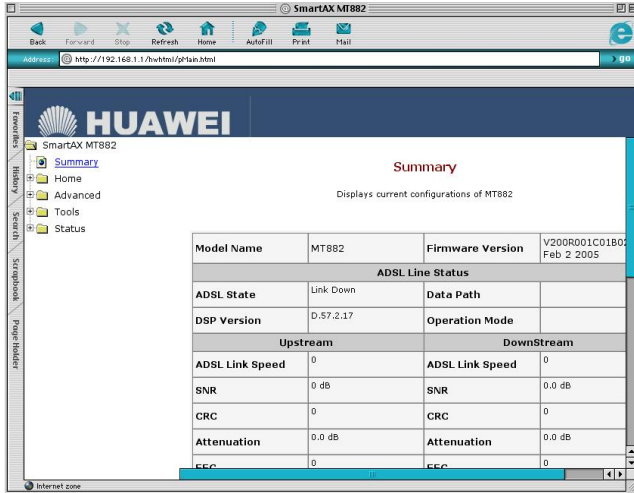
SmartAX MT882

Back Forward Stop Refresh Home AutoFill Print Mail

Address: http://192.168.1.1/hwhtml/pMain.html

go

Favorites History Search Scrapbook Page Holder

HUAWEI

SmartAX MT882
Summary
Home
Advanced
Tools
Status

Summary

Displays current configurations of MT882

| Model Name | MT882 | Firmware Version | V200R001C01B0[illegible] Feb 2 2005 |
|---|---|---|---|
| ADSL Line Status | | | |
| ADSL State | Link Down | Data Path | |
| DSP Version | D.57.2.17 | Operation Mode | |
| Upstream | | DownStream | |
| ADSL Link Speed | 0 | ADSL Link Speed | 0 |
| SNR | 0 dB | SNR | 0.0 dB |
| CRC | 0 | CRC | 0 |
| Attenuation | 0.0 dB | Attenuation | 0.0 dB |
| FEC | 0 | FEC | 0 |

Internet zone